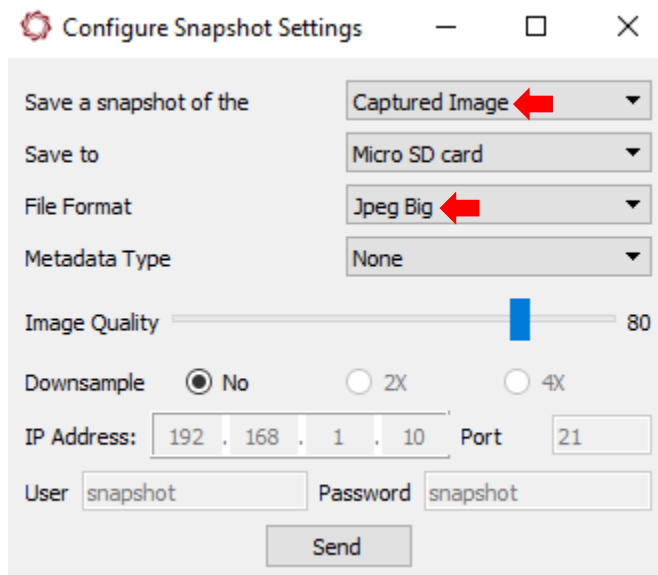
Configure Snapshot Settings

Save a snapshot of the
Captured Image

Save to
Micro SD card

File Format
Jpeg Big

Metadata Type
None

Image Quality
80

Downsample
No
2X
4X

IP Address:
192 . 168 . 1 . 10
Port
21

User
snapshot
Password
snapshot

Send